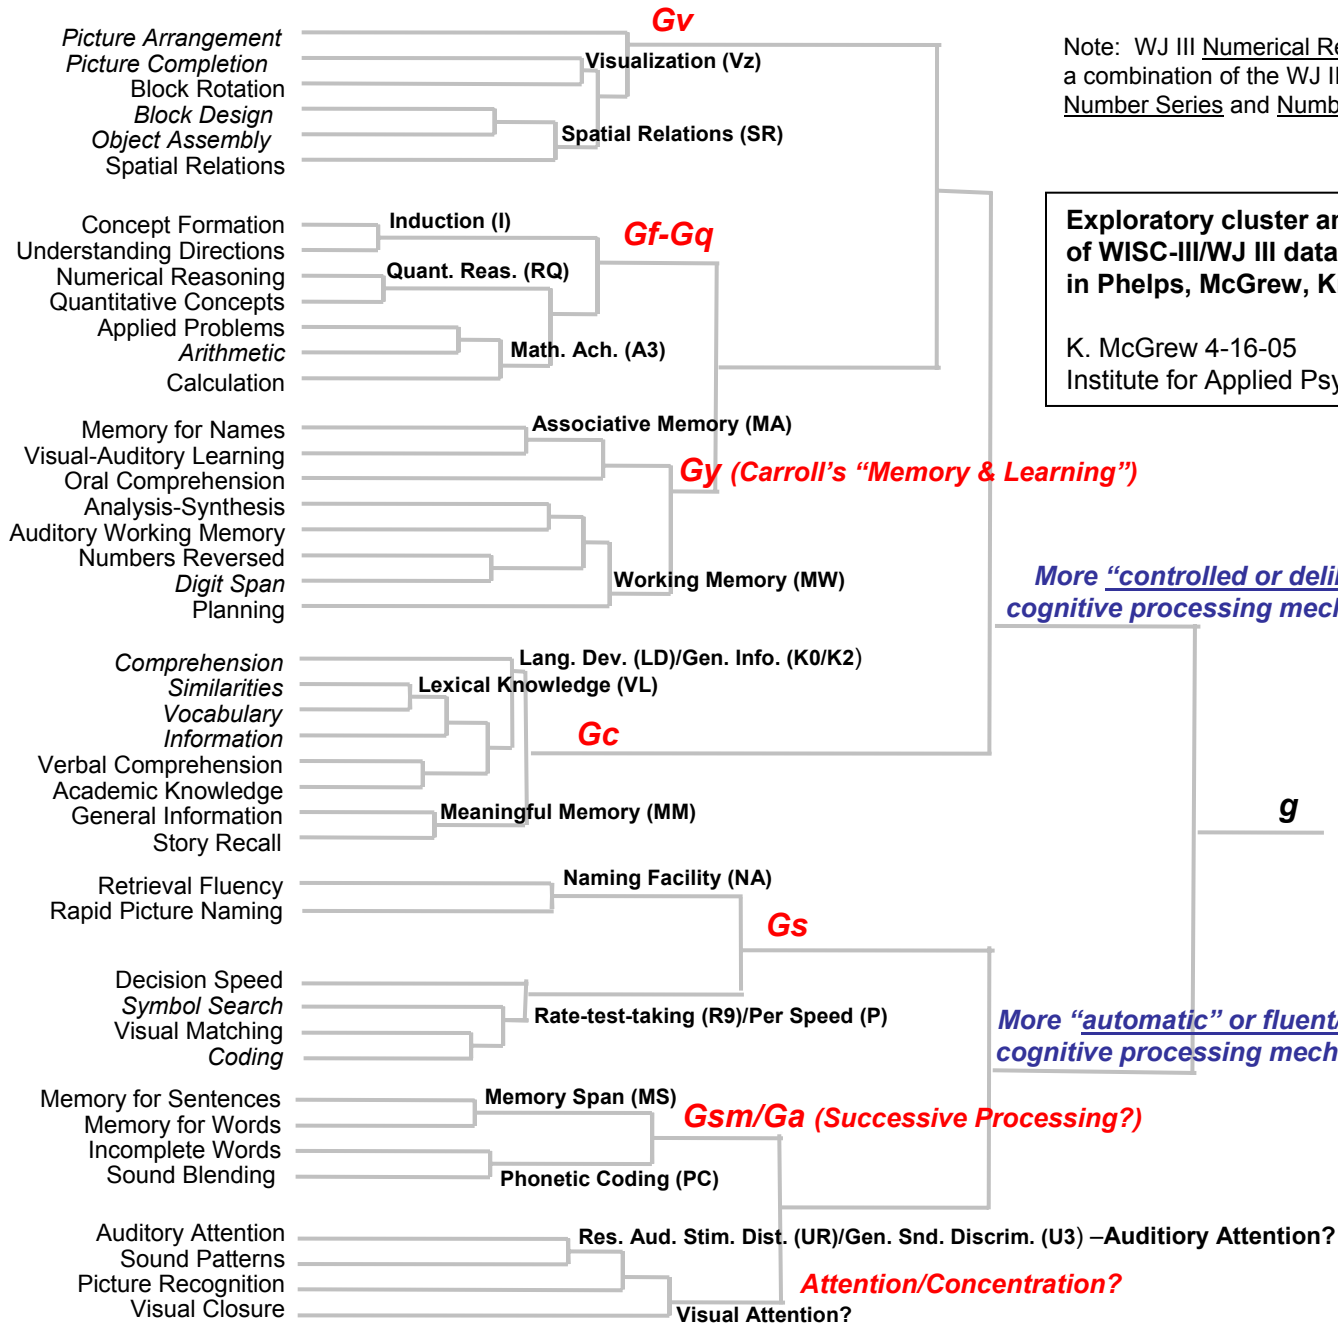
Picture Arrangement
Picture Completion
Block Rotation
Block Design
Object Assembly
Spatial Relations

Gv
Visualization (Vz)
Spatial Relations (SR)

Note: WJ III Numerical Re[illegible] a combination of the WJ II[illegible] Number Series and Numb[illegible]

Exploratory cluster an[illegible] of WISC-III/WJ III data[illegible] in Phelps, McGrew, K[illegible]

K. McGrew 4-16-05
Institute for Applied Psy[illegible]

Concept Formation
Understanding Directions
Numerical Reasoning
Quantitative Concepts
Applied Problems
Arithmetic
Calculation

Induction (I)
Quant. Reas. (RQ)
Gf-Gq
Math. Ach. (A3)

Memory for Names
Visual-Auditory Learning
Oral Comprehension
Analysis-Synthesis
Auditory Working Memory
Numbers Reversed
Digit Span
Planning

Associative Memory (MA)
Gy (Carroll's "Memory & Learning")
Working Memory (MW)

More "controlled or deli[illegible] cognitive processing mech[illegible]

Comprehension
Similarities
Vocabulary
Information
Verbal Comprehension
Academic Knowledge
General Information
Story Recall

Lang. Dev. (LD)/Gen. Info. (K0/K2)
Lexical Knowledge (VL)
Gc
Meaningful Memory (MM)

g

Retrieval Fluency
Rapid Picture Naming

Naming Facility (NA)
Gs

Decision Speed
Symbol Search
Visual Matching
Coding

Rate-test-taking (R9)/Per Speed (P)

More "automatic" or fluent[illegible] cognitive processing mech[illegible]

Memory for Sentences
Memory for Words
Incomplete Words
Sound Blending

Memory Span (MS)
Gsm/Ga (Successive Processing?)
Phonetic Coding (PC)

Auditory Attention
Sound Patterns
Picture Recognition
Visual Closure

Res. Aud. Stim. Dist. (UR)/Gen. Snd. Discrim. (U3) –Auditiory Attention?
Attention/Concentration?
Visual Attention?